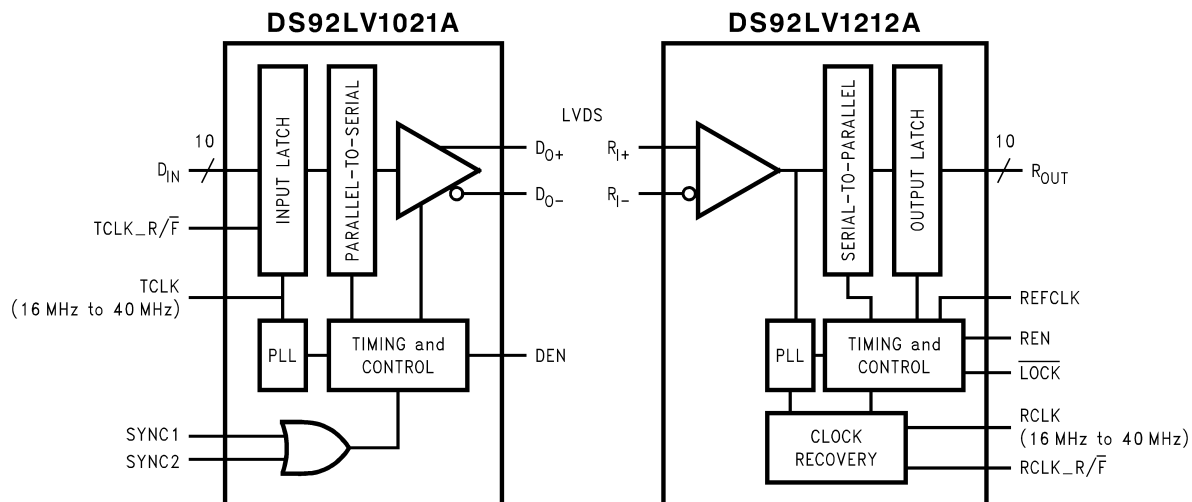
DS92LV1021A

10
$D_{IN}$
INPUT LATCH
PARALLEL-TO-SERIAL
$D_{O+}$
$D_{O-}$
TCLK_R/$\overline{F}$
TCLK
(16 MHz to 40 MHz)
PLL
TIMING and CONTROL
DEN
SYNC1
SYNC2

DS92LV1212A

LVDS
$R_{I+}$
$R_{I-}$
SERIAL-TO-PARALLEL
OUTPUT LATCH
10
$R_{OUT}$
REFCLK
PLL
TIMING and CONTROL
REN
$\overline{LOCK}$
CLOCK RECOVERY
RCLK
(16 MHz to 40 MHz)
RCLK_R/$\overline{F}$